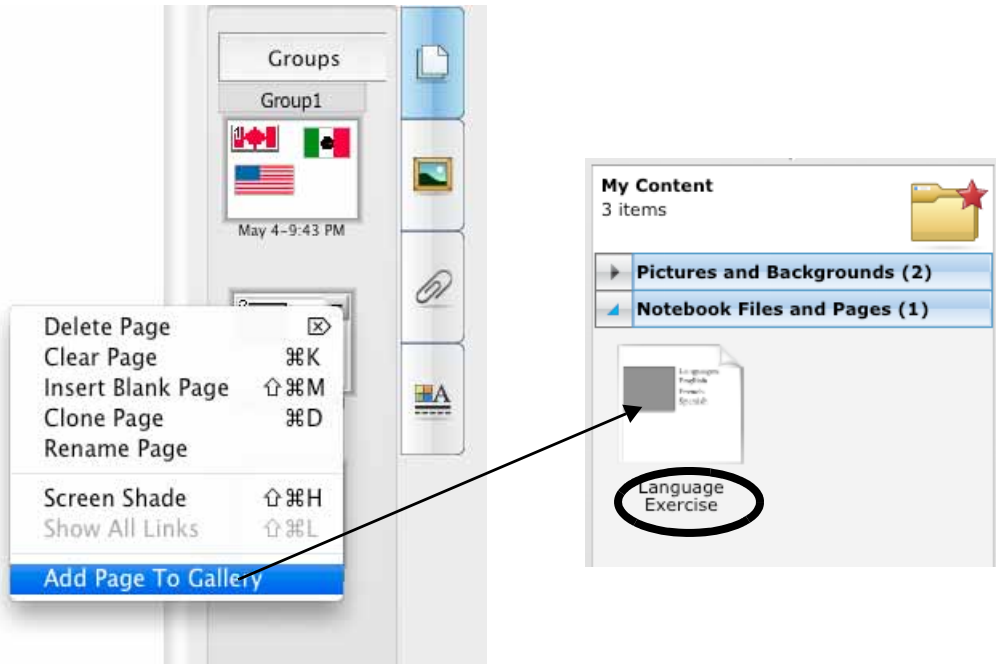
Groups

Group1

May 4-9:43 PM

Delete Page
Clear Page ⌘K
Insert Blank Page ⇧⌘M
Clone Page ⌘D
Rename Page

Screen Shade ⇧⌘H
Show All Links ⇧⌘L

Add Page To Gallery

My Content
3 items

Pictures and Backgrounds (2)

Notebook Files and Pages (1)

Languages
English
French
Spanish

Language Exercise